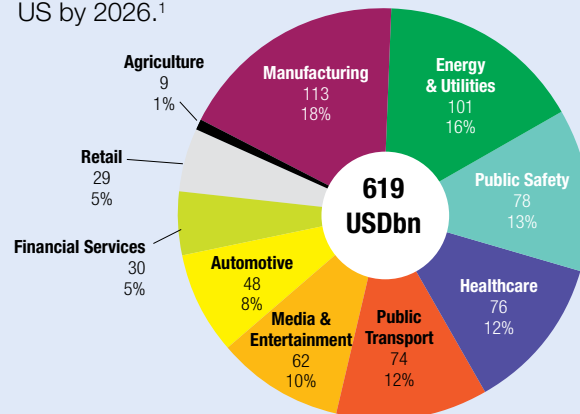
US by 2026.¹

Agriculture
9
1%

Manufacturing
113
18%

Energy & Utilities
101
16%

Retail
29
5%

619 USDbn

Public Safety
78
13%

Financial Services
30
5%

Automotive
48
8%

Healthcare
76
12%

Media & Entertainment
62
10%

Public Transport
74
12%